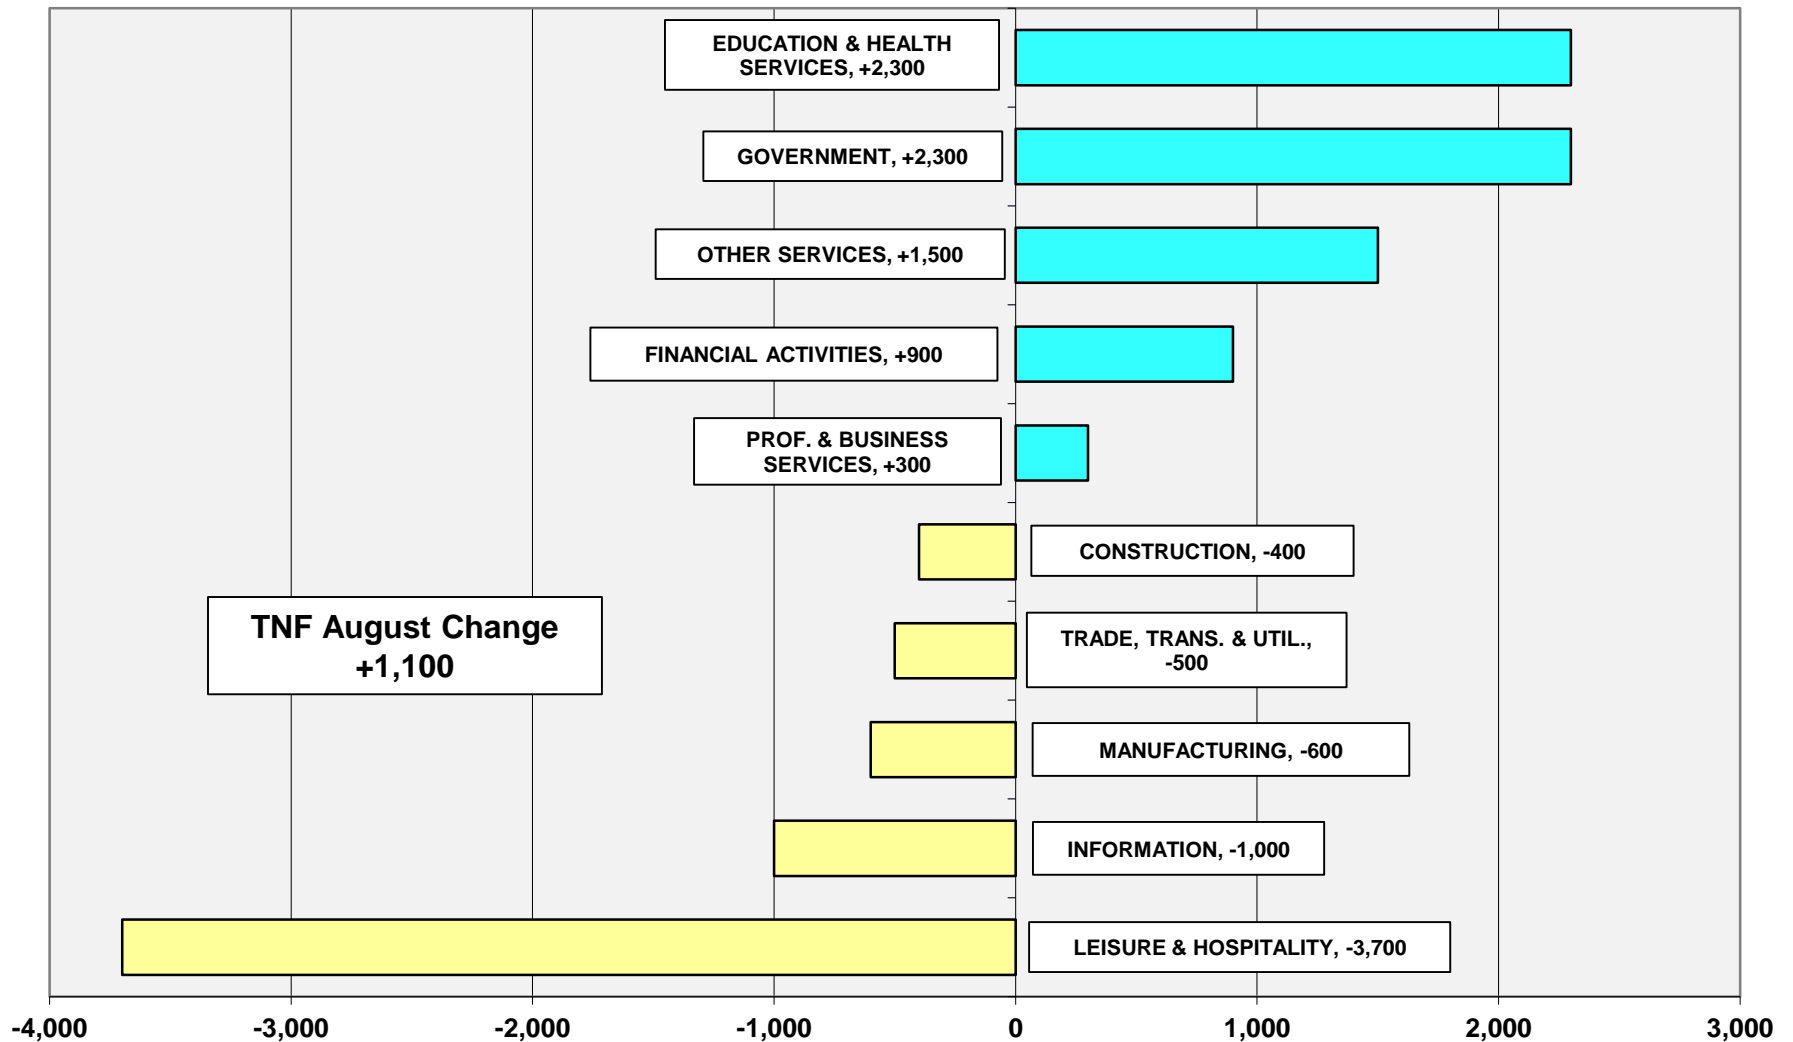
EDUCATION & HEALTH SERVICES, +2,300

GOVERNMENT, +2,300

OTHER SERVICES, +1,500

FINANCIAL ACTIVITIES, +900

PROF. & BUSINESS SERVICES, +300

CONSTRUCTION, -400

TNF August Change +1,100

TRADE, TRANS. & UTIL., -500

MANUFACTURING, -600

INFORMATION, -1,000

LEISURE & HOSPITALITY, -3,700

-4,000 -3,000 -2,000 -1,000 0 1,000 2,000 3,000